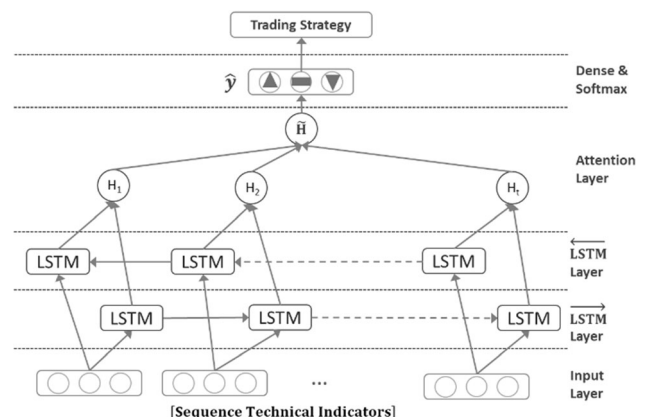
Trading Strategy

$\hat{y}$

Dense & Softmax

$\tilde{H}$

Attention Layer

$H_1$

$H_2$

$H_\tau$

LSTM

LSTM

LSTM

$\overleftarrow{\text{LSTM}}$ Layer

LSTM

LSTM

LSTM

$\overrightarrow{\text{LSTM}}$ Layer

...

Input Layer

[Sequence Technical Indicators]